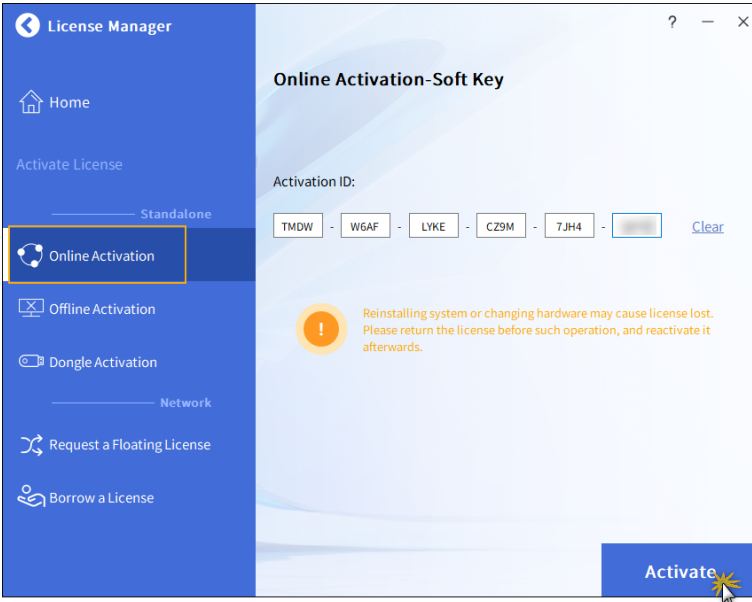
License Manager

Home

Activate License

Standalone

Online Activation

Offline Activation

Dongle Activation

Network

Request a Floating License

Borrow a License

? — ×

Online Activation-Soft Key

Activation ID:

TMDW - W6AF - LYKE - CZ9M - 7JH4 - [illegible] Clear

!

Reinstalling system or changing hardware may cause license lost. Please return the license before such operation, and reactivate it afterwards.

Activate